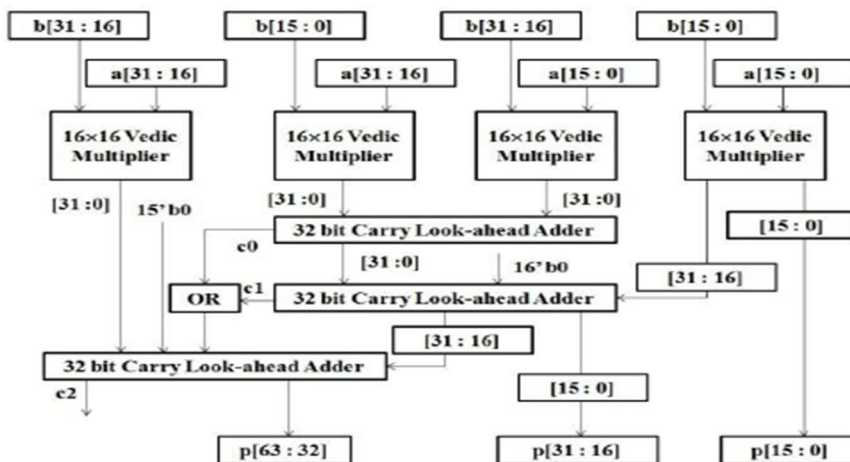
b[31 : 16]
b[15 : 0]
b[31 : 16]
b[15 : 0]
a[31 : 16]
a[31 : 16]
a[15 : 0]
a[15 : 0]
16×16 Vedic Multiplier
16×16 Vedic Multiplier
16×16 Vedic Multiplier
16×16 Vedic Multiplier
[31 :0]
[31 :0]
[31 :0]
15' b0
32 bit Carry Look-ahead Adder
[15 : 0]
c0
[31 :0]
16' b0
[31 : 16]
OR
c1
32 bit Carry Look-ahead Adder
[31 : 16]
32 bit Carry Look-ahead Adder
c2
[15 : 0]
p[63 : 32]
p[31 : 16]
p[15 : 0]